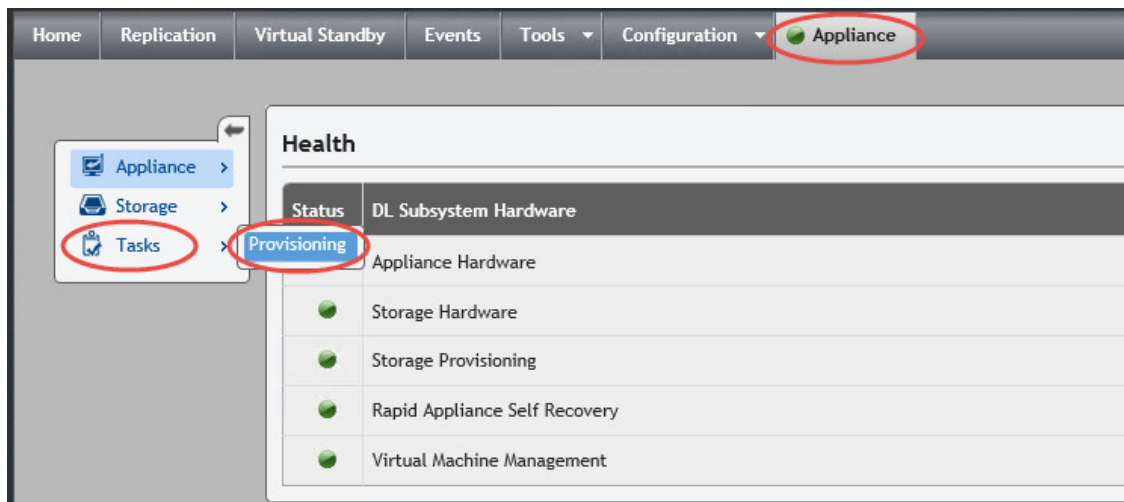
Home | Replication | Virtual Standby | Events | Tools | Configuration | Appliance

Appliance >
Storage >
Tasks >
Provisioning

Health

| Status | DL Subsystem Hardware |
|---|---|
| | Appliance Hardware |
| | Storage Hardware |
| | Storage Provisioning |
| | Rapid Appliance Self Recovery |
| | Virtual Machine Management |